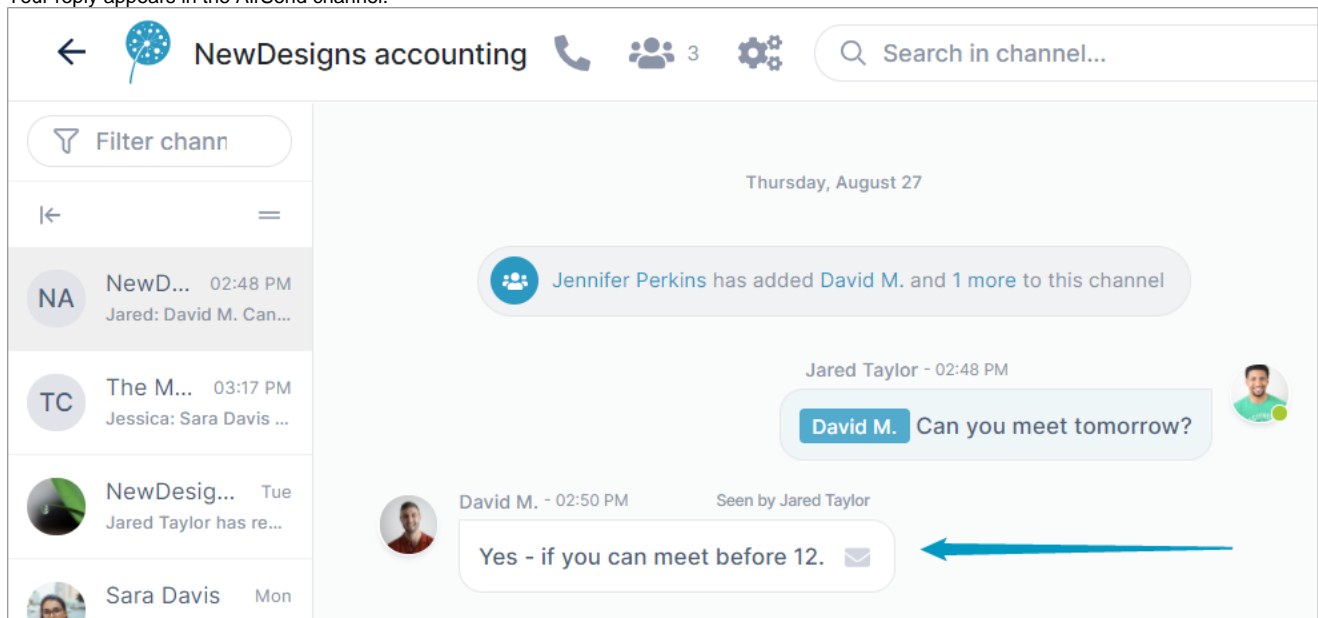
Your reply appears in the AirSend channel.

NewDesigns accounting 3 Search in channel...

Filter chann

NA NewD... 02:48 PM Jared: David M. Can...

TC The M... 03:17 PM Jessica: Sara Davis ...

NewDesig... Tue Jared Taylor has re...

Sara Davis Mon

Thursday, August 27

Jennifer Perkins has added David M. and 1 more to this channel

Jared Taylor - 02:48 PM

David M. Can you meet tomorrow?

David M. - 02:50 PM Seen by Jared Taylor

Yes - if you can meet before 12.